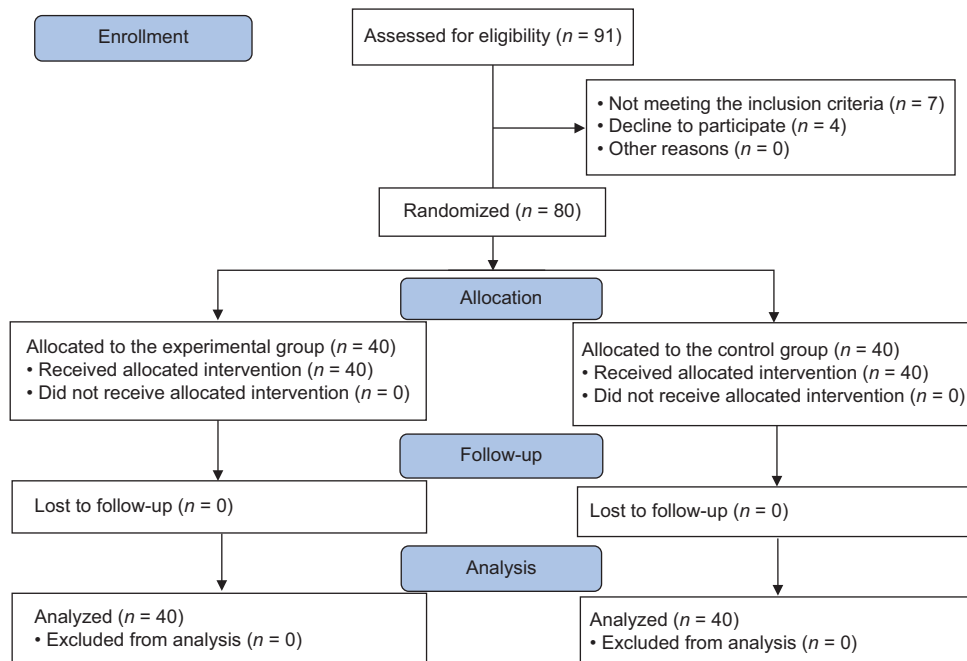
Enrollment

Assessed for eligibility ($n$ = 91)

• Not meeting the inclusion criteria ($n$ = 7)
• Decline to participate ($n$ = 4)
• Other reasons ($n$ = 0)

Randomized ($n$ = 80)

Allocation

Allocated to the experimental group ($n$ = 40)
• Received allocated intervention ($n$ = 40)
• Did not receive allocated intervention ($n$ = 0)

Allocated to the control group ($n$ = 40)
• Received allocated intervention ($n$ = 40)
• Did not receive allocated intervention ($n$ = 0)

Follow-up

Lost to follow-up ($n$ = 0)

Lost to follow-up ($n$ = 0)

Analysis

Analyzed ($n$ = 40)
• Excluded from analysis ($n$ = 0)

Analyzed ($n$ = 40)
• Excluded from analysis ($n$ = 0)